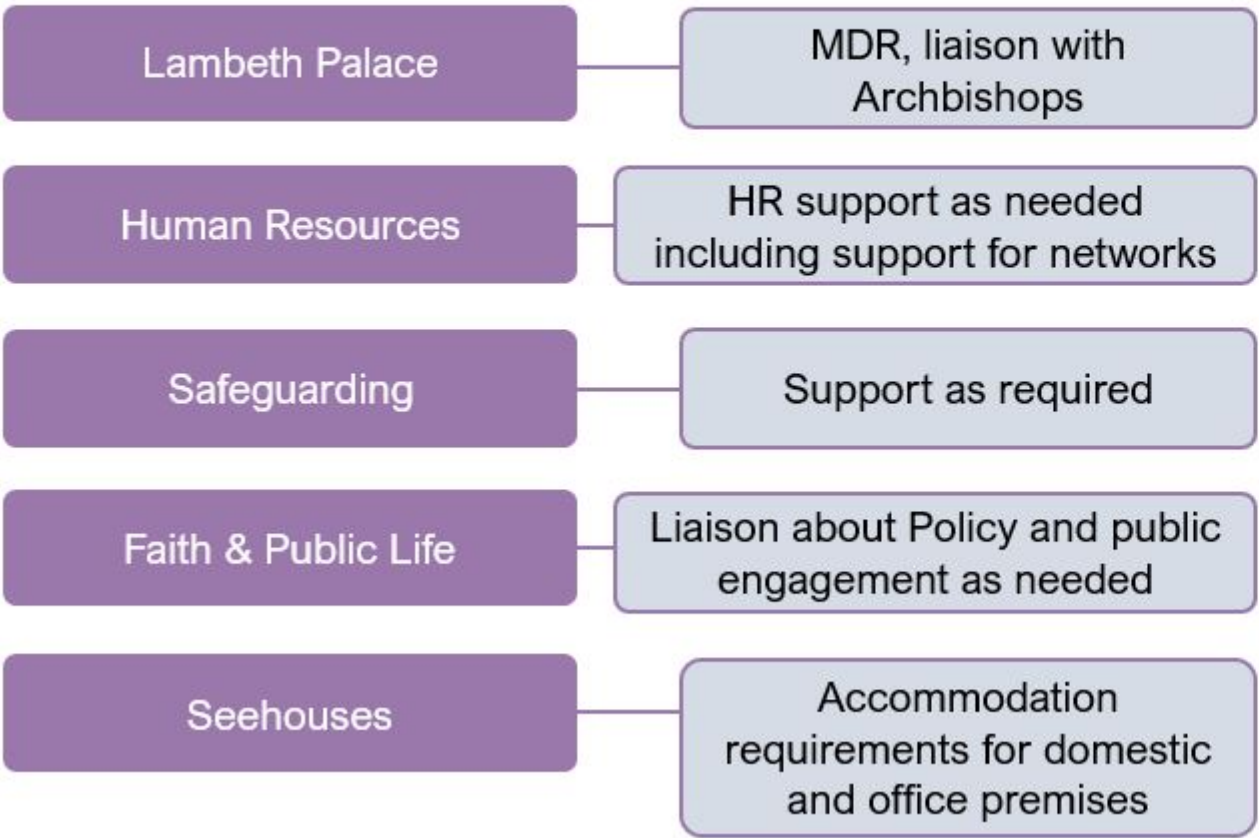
Lambeth Palace

MDR, liaison with Archbishops

Human Resources

HR support as needed including support for networks

Safeguarding

Support as required

Faith & Public Life

Liaison about Policy and public engagement as needed

Seehouses

Accommodation requirements for domestic and office premises